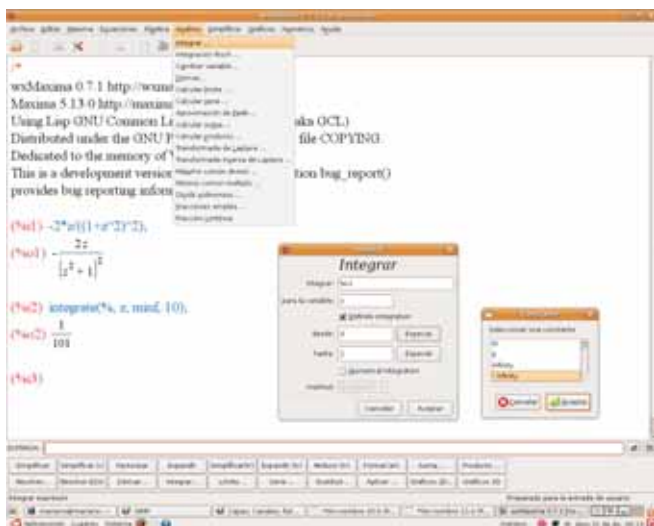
wxMaxima 0.7.1 http://wxma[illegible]
Maxima 5.13.0 http://maxim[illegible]
Using Lisp GNU Common L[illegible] (aka GCL)
Distributed under the GNU P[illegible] file COPYING.
Dedicated to the memory of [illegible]
This is a development versio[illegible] tion bug_report()
provides bug reporting inform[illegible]

(%i1) -2*x/((1+x^2)^2);

(%o1) $-\frac{2x}{(x^2+1)^2}$

(%i2) integrate(%, x, minf, 10);

(%o2) $\frac{1}{101}$

(%i3)

Integrar

Integrar
Cancelar
Aceptar

Cancelar
Aceptar

Integrar